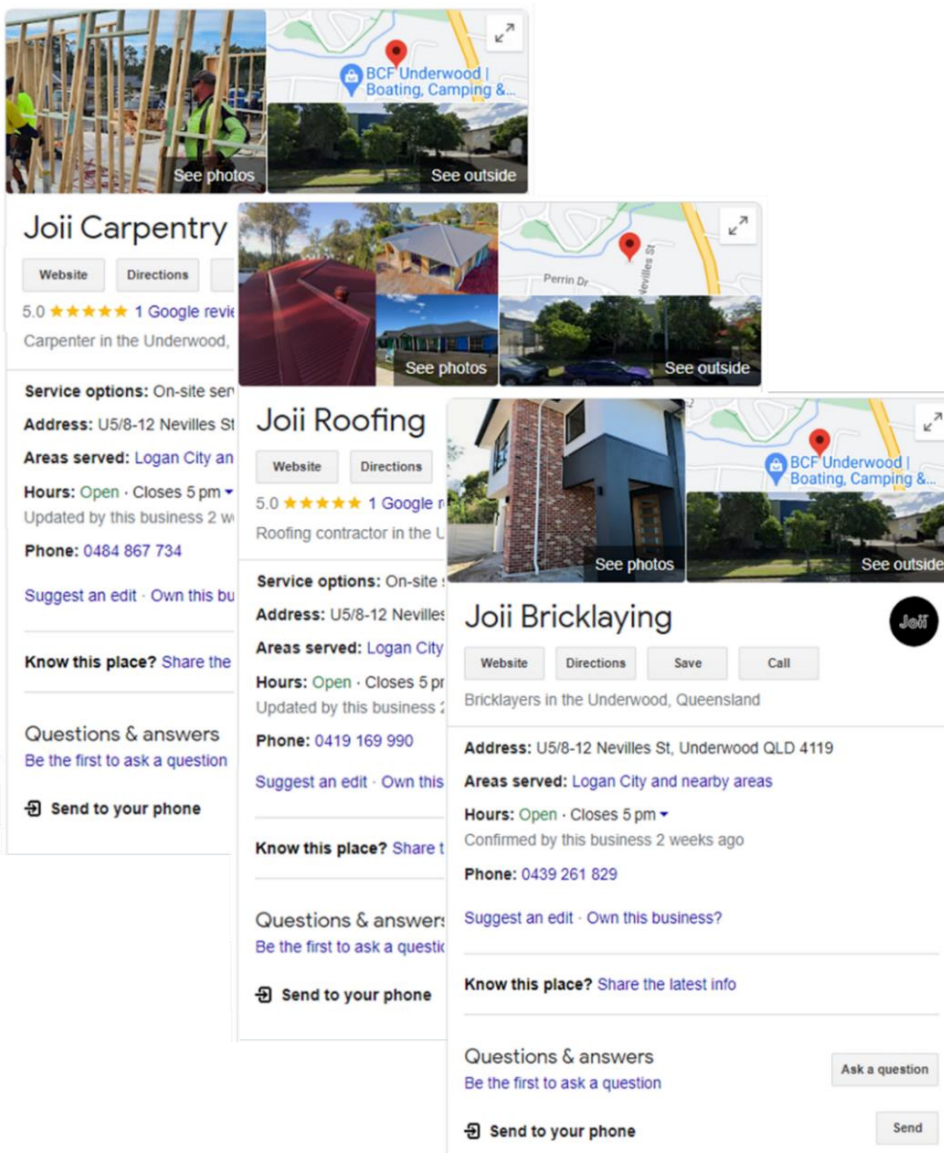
BCF Underwood | Boating, Camping &...

See photos

See outside

Joii Carpentry

Website

Directions

5.0 ★★★★★ 1 Google revie

Carpenter in the Underwood,

Service options: On-site ser

Address: U5/8-12 Nevilles St

Areas served: Logan City an

Hours: Open · Closes 5 pm ▾

Updated by this business 2 w

Phone: 0484 867 734

Suggest an edit · Own this bu

Know this place? Share the

Questions & answers

Be the first to ask a question

Send to your phone

Perrin Dr

Nevilles St

See photos

See outside

Joii Roofing

Website

Directions

5.0 ★★★★★ 1 Google r

Roofing contractor in the U

Service options: On-site s

Address: U5/8-12 Nevilles

Areas served: Logan City

Hours: Open · Closes 5 p

Updated by this business

Phone: 0419 169 990

Suggest an edit · Own this

Know this place? Share t

Questions & answers

Be the first to ask a questio

Send to your phone

BCF Underwood | Boating, Camping &...

See photos

See outside

Joii Bricklaying

Joii

Website

Directions

Save

Call

Bricklayers in the Underwood, Queensland

Address: U5/8-12 Nevilles St, Underwood QLD 4119

Areas served: Logan City and nearby areas

Hours: Open · Closes 5 pm ▾

Confirmed by this business 2 weeks ago

Phone: 0439 261 829

Suggest an edit · Own this business?

Know this place? Share the latest info

Questions & answers

Ask a question

Be the first to ask a question

Send to your phone

Send